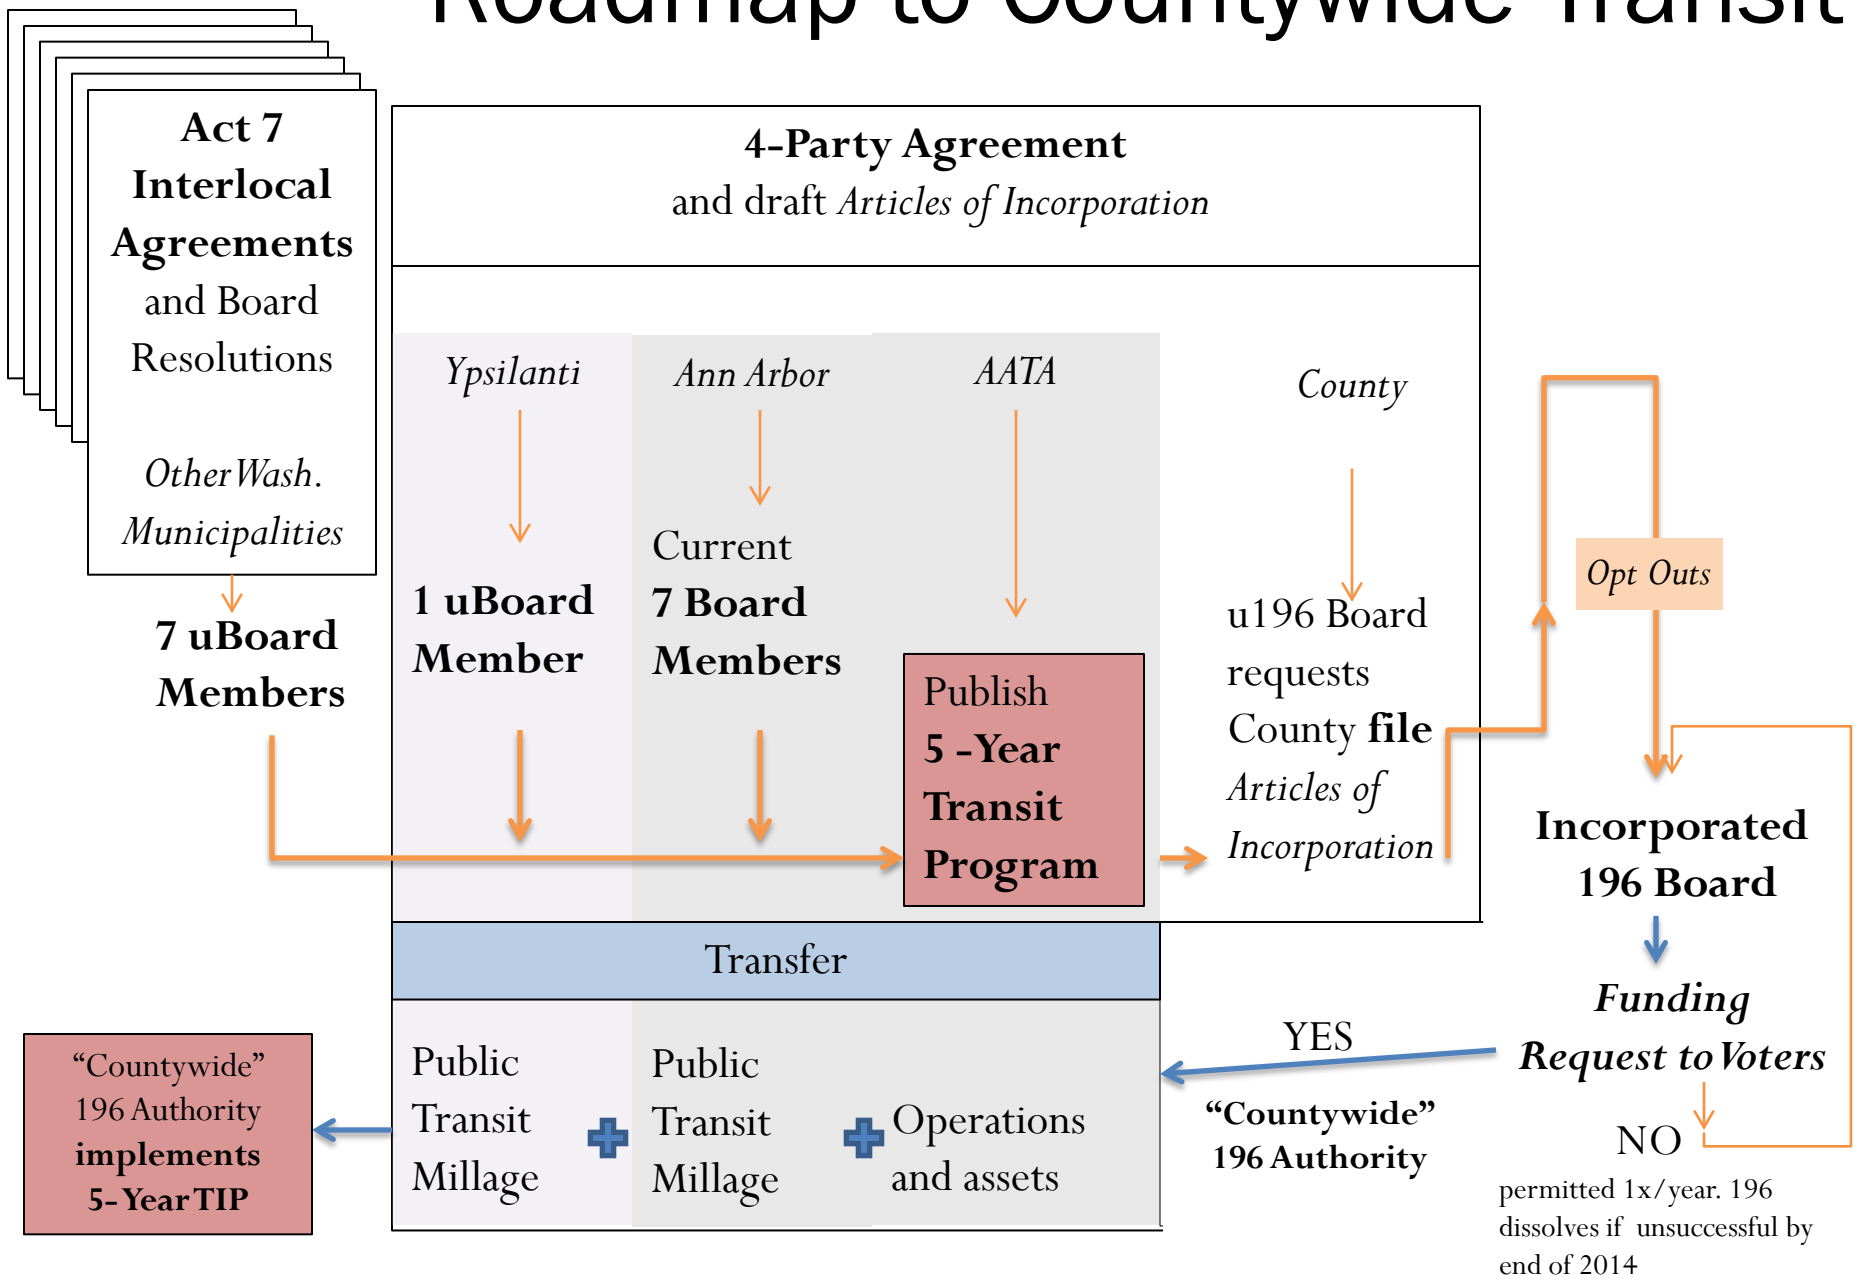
Roadmap to Countywide Transit

Act 7 Interlocal Agreements and Board Resolutions

Other Wash. Municipalities

7 uBoard Members

4-Party Agreement
and draft *Articles of Incorporation*

*Ypsilanti*

1 uBoard Member

*Ann Arbor*

Current 7 Board Members

*AATA*

Publish 5 -Year Transit Program

*County*

u196 Board requests County **file** *Articles of Incorporation*

*Opt Outs*

Incorporated 196 Board

*Funding Request to Voters*

NO

permitted 1x/year. 196 dissolves if unsuccessful by end of 2014

YES

"Countywide" 196 Authority

Transfer

Public Transit Millage

Public Transit Millage

Operations and assets

"Countywide" 196 Authority **implements** 5-Year TIP